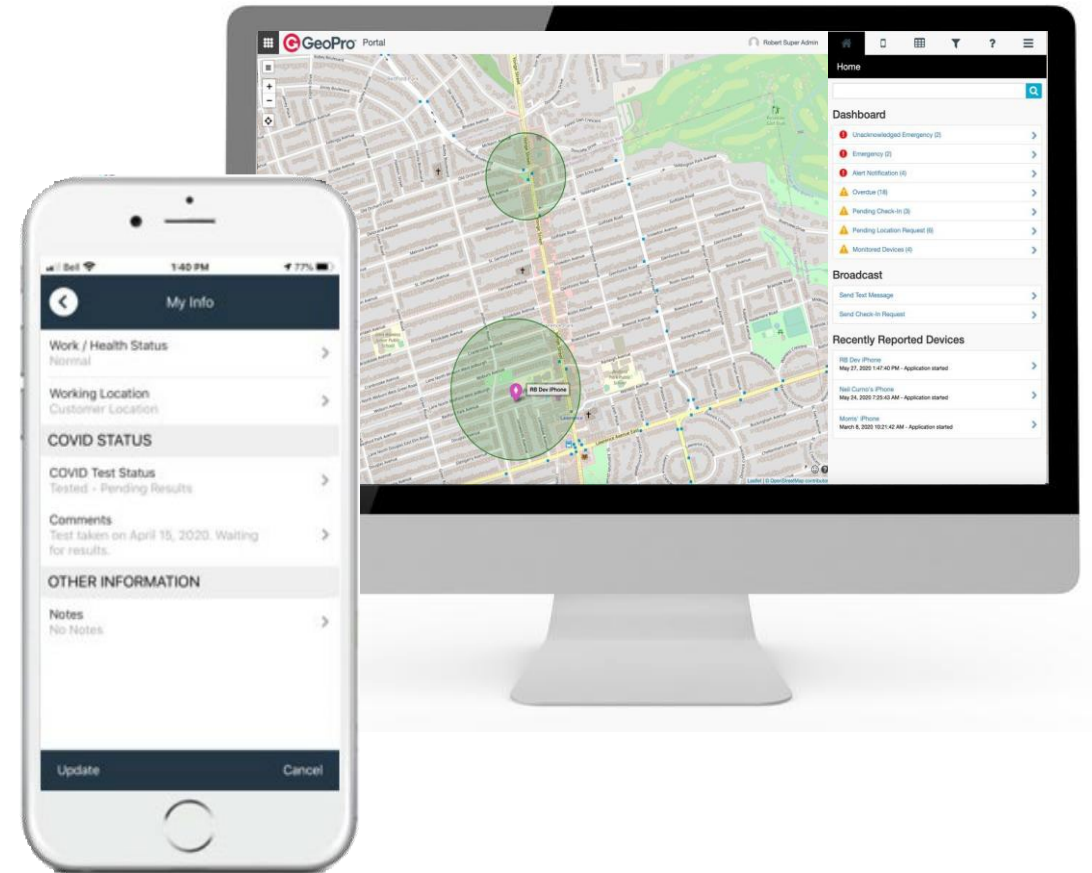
GeoPro Portal

Robert Super Admin

Home

Dashboard

Unacknowledged Emergency (2)

Emergency (2)

Alert Notification (4)

Overdue (18)

Pending Check-In (3)

Pending Location Request (6)

Monitored Devices (4)

Broadcast

Send Text Message

Send Check-In Request

Recently Reported Devices

RB Dev iPhone
May 27, 2020 1:47:40 PM - Application started

Neil Currie's iPhone
May 24, 2020 7:25:43 AM - Application started

Morris' iPhone
March 8, 2020 10:21:42 AM - Application started

RB Dev iPhone

Leaflet | © OpenStreetMap contributors

Bell 1:40 PM 77%

My Info

Work / Health Status
Normal

Working Location
Customer Location

COVID STATUS

COVID Test Status
Tested - Pending Results

Comments
Test taken on April 15, 2020. Waiting for results.

OTHER INFORMATION

Notes
No Notes

Update

Cancel